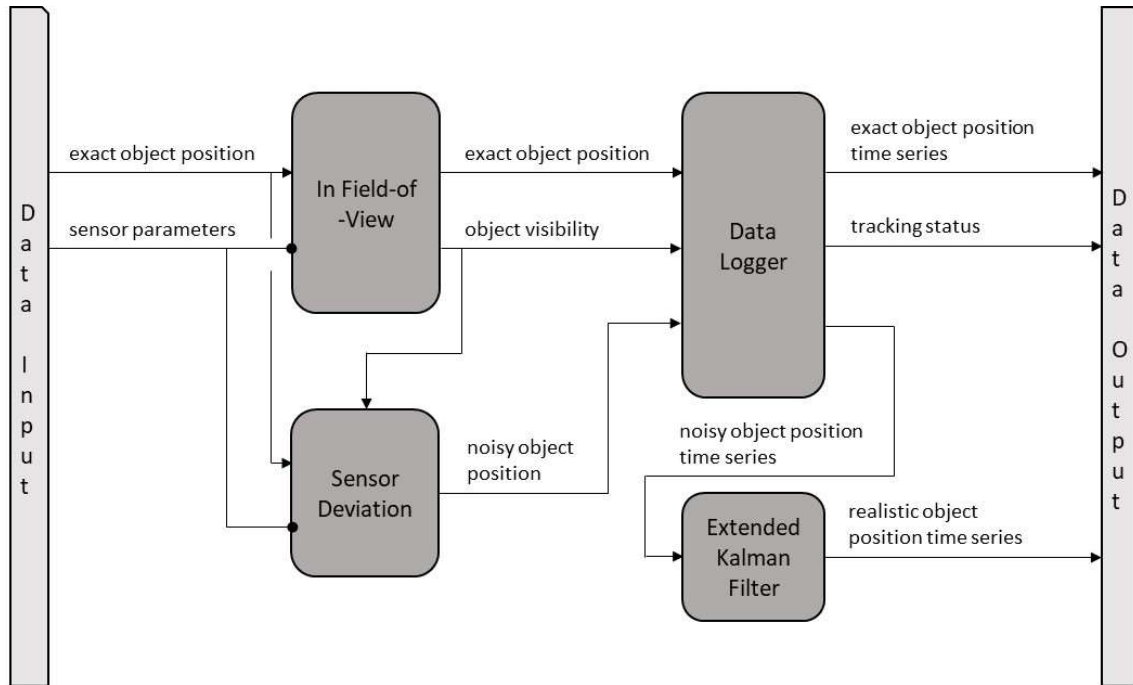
Data Input

exact object position

sensor parameters

In Field-of-View

exact object position

object visibility

Sensor Deviation

noisy object position

Data Logger

exact object position time series

tracking status

noisy object position time series

Extended Kalman Filter

realistic object position time series

Data Output